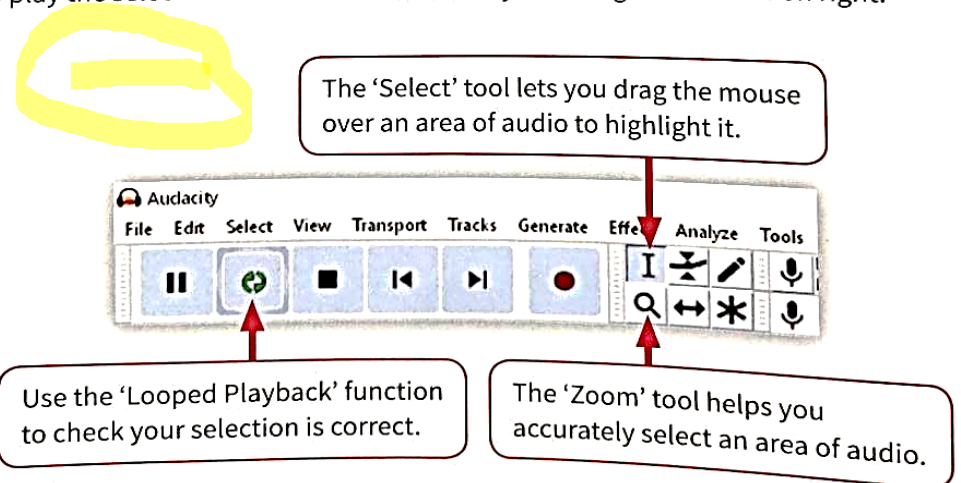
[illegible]

The 'Select' tool lets you drag the mouse over an area of audio to highlight it.

Audacity

File Edit Select View Transport Tracks Generate Effe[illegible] Analyze Tools

Use the 'Looped Playback' function to check your selection is correct.

The 'Zoom' tool helps you accurately select an area of audio.